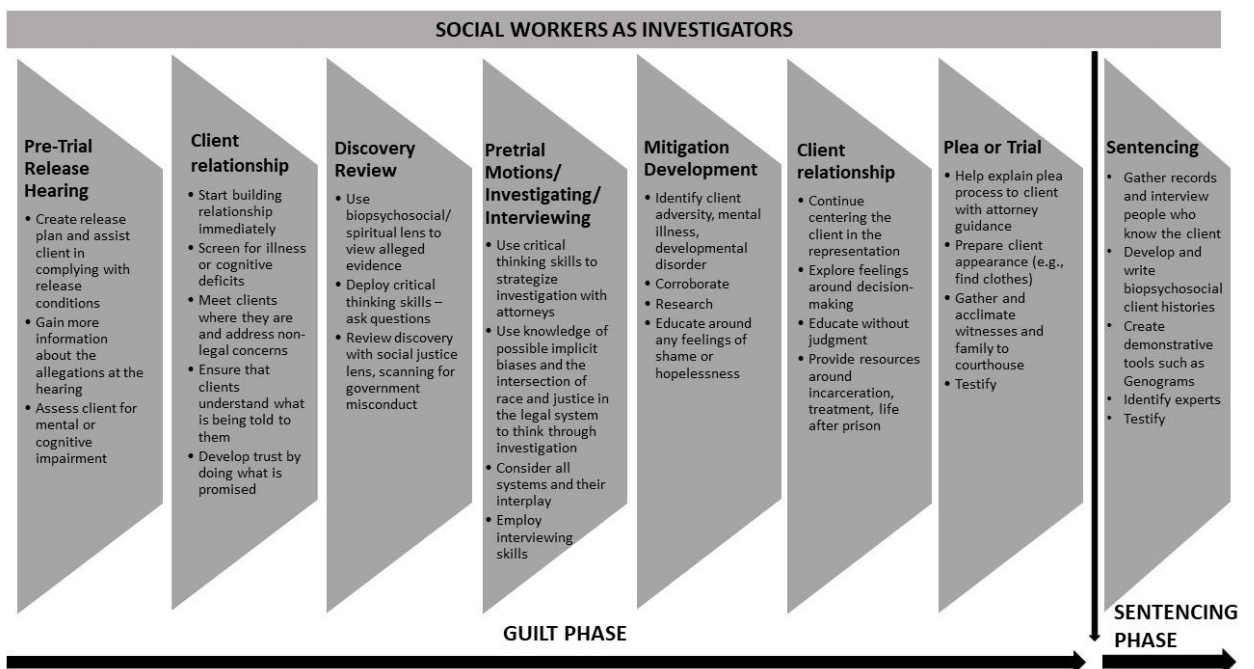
SOCIAL WORKERS AS INVESTIGATORS

Pre-Trial Release Hearing
- Create release plan and assist client in complying with release conditions
- Gain more information about the allegations at the hearing
- Assess client for mental or cognitive impairment

Client relationship
- Start building relationship immediately
- Screen for illness or cognitive deficits
- Meet clients where they are and address non-legal concerns
- Ensure that clients understand what is being told to them
- Develop trust by doing what is promised

Discovery Review
- Use biopsychosocial/ spiritual lens to view alleged evidence
- Deploy critical thinking skills – ask questions
- Review discovery with social justice lens, scanning for government misconduct

Pretrial Motions/ Investigating/ Interviewing
- Use critical thinking skills to strategize investigation with attorneys
- Use knowledge of possible implicit biases and the intersection of race and justice in the legal system to think through investigation
- Consider all systems and their interplay
- Employ interviewing skills

Mitigation Development
- Identify client adversity, mental illness, developmental disorder
- Corroborate
- Research
- Educate around any feelings of shame or hopelessness

Client relationship
- Continue centering the client in the representation
- Explore feelings around decision-making
- Educate without judgment
- Provide resources around incarceration, treatment, life after prison

Plea or Trial
- Help explain plea process to client with attorney guidance
- Prepare client appearance (e.g., find clothes)
- Gather and acclimate witnesses and family to courthouse
- Testify

Sentencing
- Gather records and interview people who know the client
- Develop and write biopsychosocial client histories
- Create demonstrative tools such as Genograms
- Identify experts
- Testify

GUILT PHASE

SENTENCING PHASE